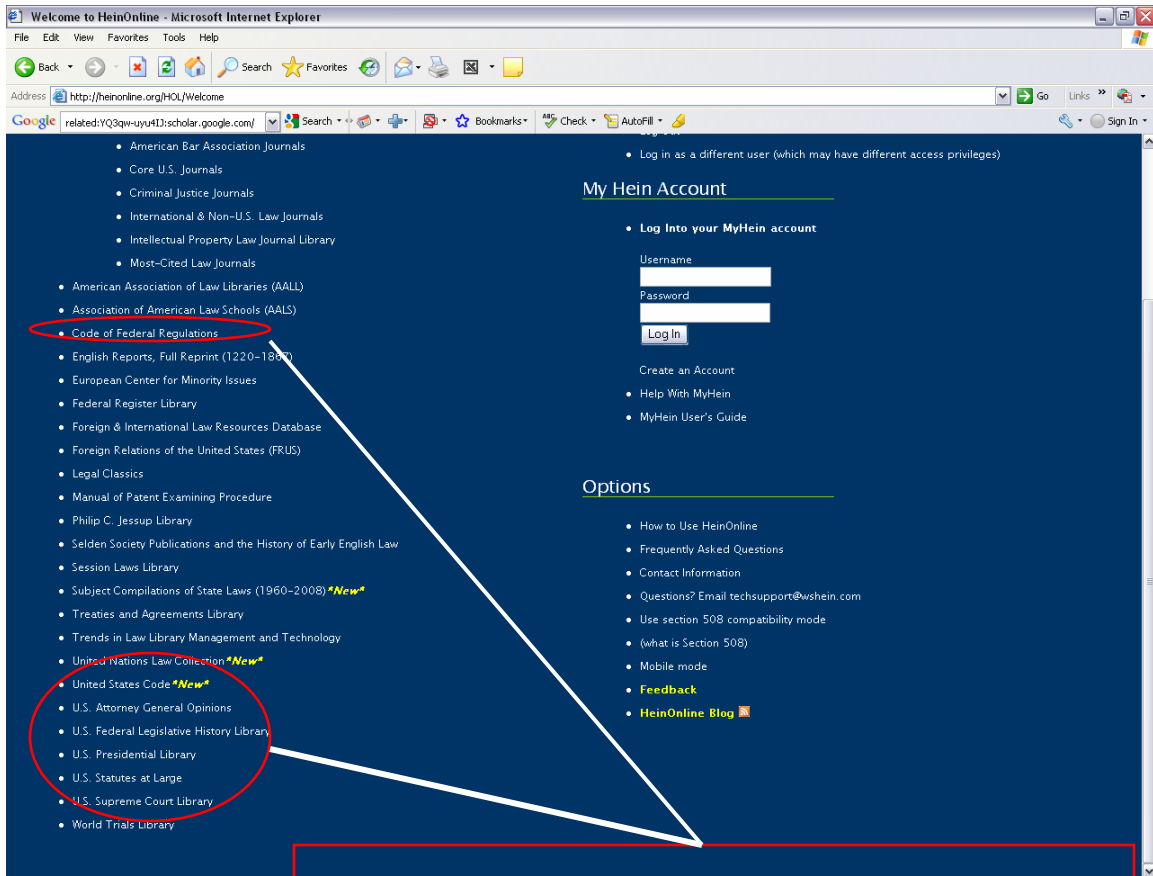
Welcome to HeinOnline - Microsoft Internet Explorer

File Edit View Favorites Tools Help

Back Search Favorites

Address http://heinonline.org/HOL/Welcome Go Links

Google related:YQ3qw-uyu4IJ:scholar.google.com/ Search Bookmarks Check AutoFill Sign In

- American Bar Association Journals
- Core U.S. Journals
- Criminal Justice Journals
- International & Non-U.S. Law Journals
- Intellectual Property Law Journal Library
- Most-Cited Law Journals
- American Association of Law Libraries (AALL)
- Association of American Law Schools (AALS)
- Code of Federal Regulations
- English Reports, Full Reprint (1220-1867)
- European Center for Minority Issues
- Federal Register Library
- Foreign & International Law Resources Database
- Foreign Relations of the United States (FRUS)
- Legal Classics
- Manual of Patent Examining Procedure
- Philip C. Jessup Library
- Selden Society Publications and the History of Early English Law
- Session Laws Library
- Subject Compilations of State Laws (1960-2008) *New*
- Treaties and Agreements Library
- Trends in Law Library Management and Technology
- United Nations Law Collection *New*
- United States Code *New*
- U.S. Attorney General Opinions
- U.S. Federal Legislative History Library
- U.S. Presidential Library
- U.S. Statutes at Large
- U.S. Supreme Court Library
- World Trials Library

- Log in as a different user (which may have different access privileges)

My Hein Account

- Log Into your MyHein account

Username

Password

Log In

Create an Account

- Help With MyHein
- MyHein User's Guide

Options

- How to Use HeinOnline
- Frequently Asked Questions
- Contact Information
- Questions? Email techsupport@wshein.com
- Use section 508 compatibility mode
- (what is Section 508)
- Mobile mode
- Feedback
- HeinOnline Blog